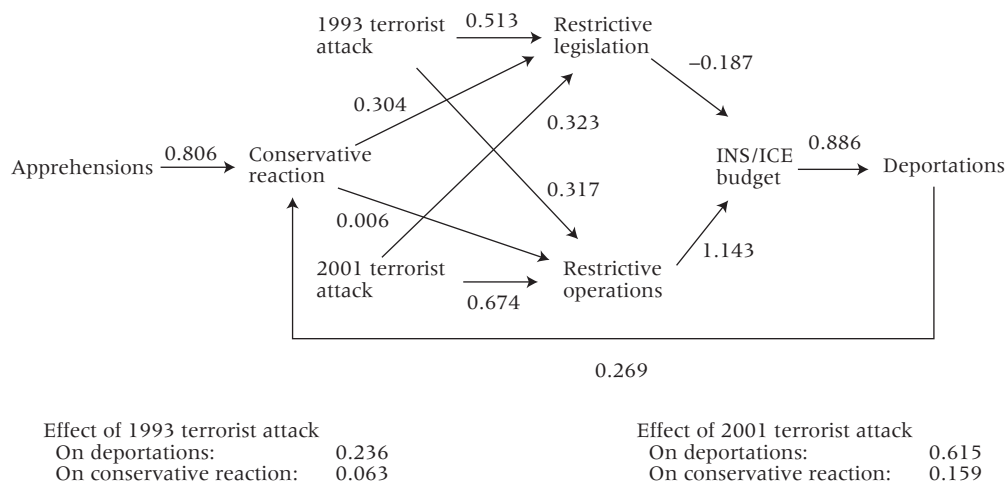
1993 terrorist attack

0.513

Restrictive legislation

–0.187

0.304

0.323

Apprehensions

0.806

Conservative reaction

INS/ICE budget

0.886

Deportations

0.317

0.006

2001 terrorist attack

Restrictive operations

1.143

0.674

0.269

Effect of 1993 terrorist attack
On deportations: 0.236
On conservative reaction: 0.063

Effect of 2001 terrorist attack
On deportations: 0.615
On conservative reaction: 0.159